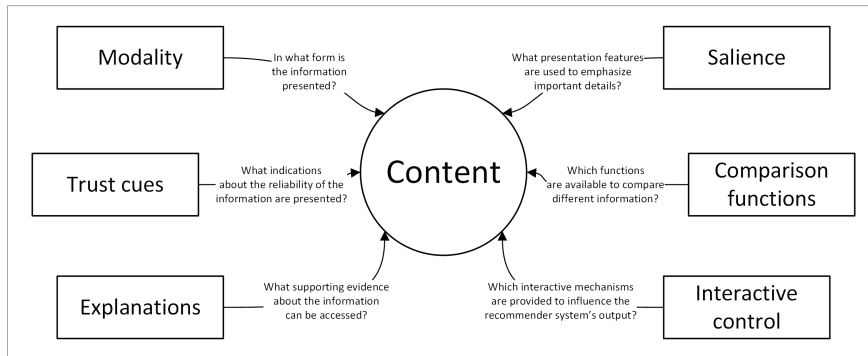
Modality

In what form is the information presented?

What presentation features are used to emphasize important details?

Salience

Trust cues

What indications about the reliability of the information are presented?

Content

Which functions are available to compare different information?

Comparison functions

Explanations

What supporting evidence about the information can be accessed?

Which interactive mechanisms are provided to influence the recommender system's output?

Interactive control